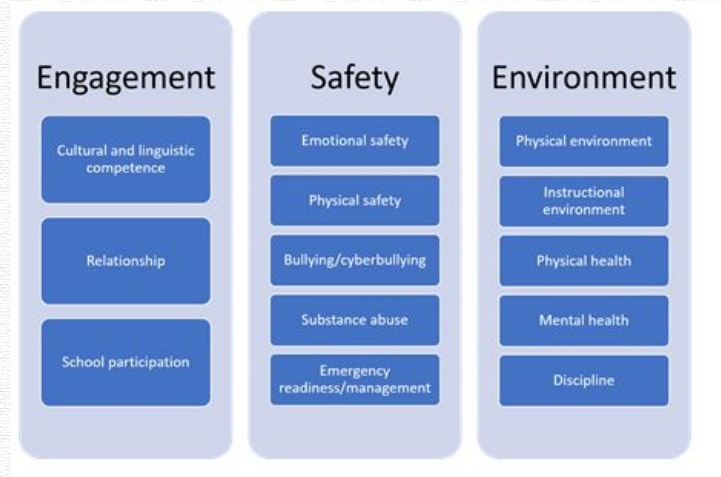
Engagement

Cultural and linguistic competence

Relationship

School participation

Safety

Emotional safety

Physical safety

Bullying/cyberbullying

Substance abuse

Emergency readiness/management

Environment

Physical environment

Instructional environment

Physical health

Mental health

Discipline